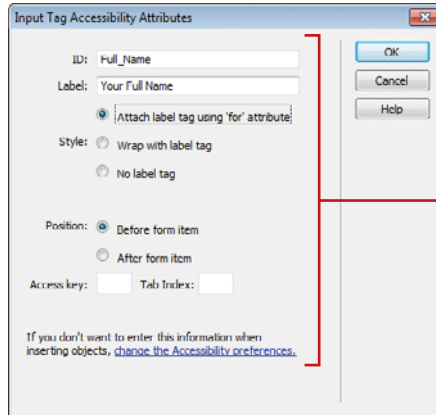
Input Tag Accessibility Attributes

ID: Full_Name

Label: Your Full Name

Style: Attach label tag using 'for' attribute

Wrap with label tag

No label tag

Position: Before form item

After form item

Access key:

Tab Index:

If you don't want to enter this information when inserting objects, change the Accessibility preferences.

OK

Cancel

Help